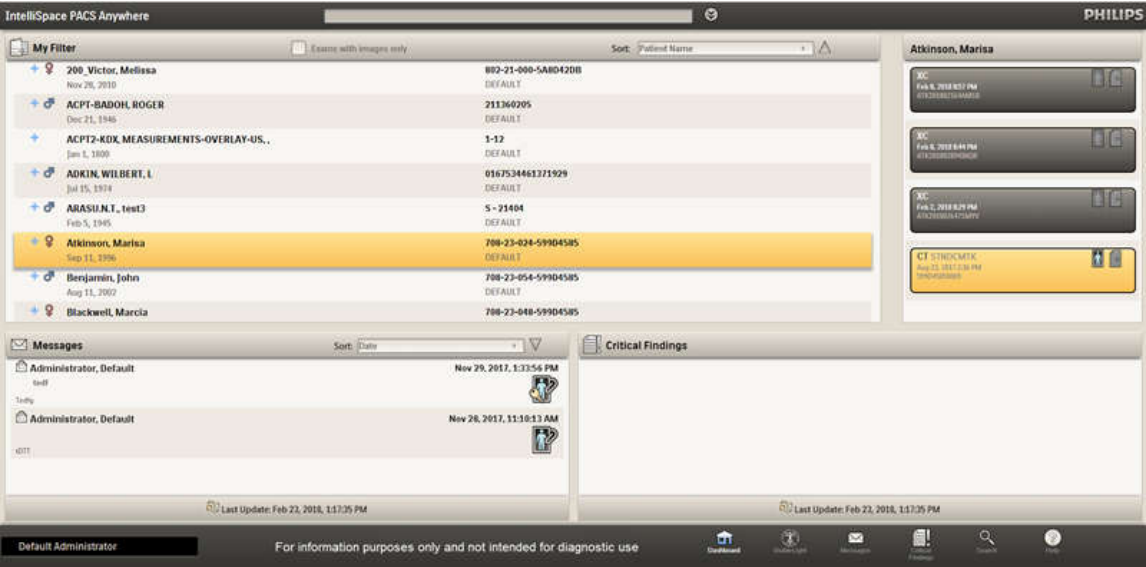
IntelliSpace PACS Anywhere

PHILIPS

My Filter

Exams with images only

Sort: Patient Name

200_Victor, Melissa
Nov 28, 2010
802-21-000-5A8D42DB
DEFAULT

ACPT-BADOH, ROGER
Dec 21, 1946
211360205
DEFAULT

ACPT2-KDX, MEASUREMENTS-OVERLAY-US, ,
Jan 1, 1800
1-12
DEFAULT

ADKIN, WILBERT, L
Jul 15, 1974
0167534461371929
DEFAULT

ARASU.N.T., test3
Feb 5, 1945
S-21404
DEFAULT

Atkinson, Marisa
Sep 11, 1996
708-23-024-599D4585
DEFAULT

Benjamin, John
Aug 11, 2002
708-23-054-599D4585
DEFAULT

Blackwell, Marcia
708-23-048-599D4585

Atkinson, Marisa

XC
Feb 8, 2018 8:57 PM
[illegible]

XC
Feb 8, 2018 8:44 PM
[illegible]

XC
Feb 2, 2018 8:29 PM
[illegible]

CT STNDCMTK
Aug 23, 2017 2:36 PM
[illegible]

Messages

Sort: Date

Administrator, Default
Nov 29, 2017, 1:33:56 PM
tedf
Tedfg

Administrator, Default
Nov 28, 2017, 11:10:13 AM
rDTT

Last Update: Feb 23, 2018, 1:17:35 PM

Critical Findings

Last Update: Feb 23, 2018, 1:17:35 PM

Default Administrator

For information purposes only and not intended for diagnostic use

Dashboard
Studies Light
Messages
Critical Findings
Search
Help